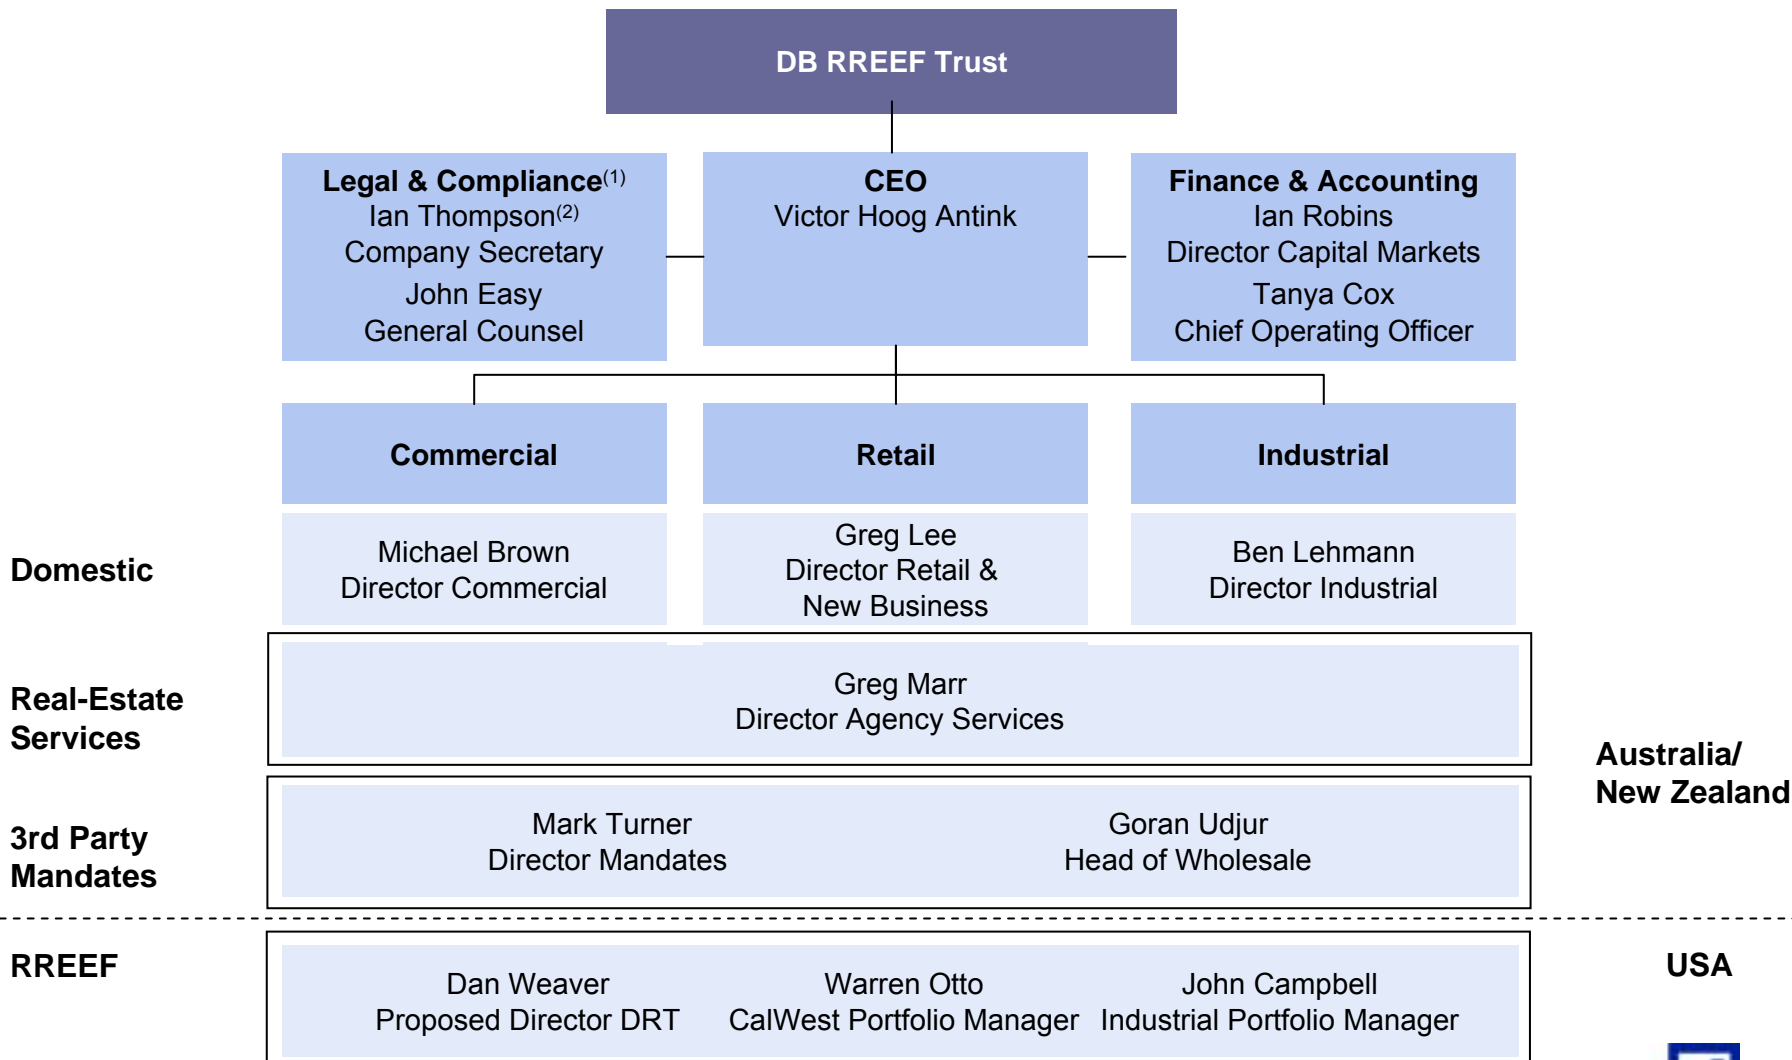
DB RREEF Trust

Legal & Compliance$^{(1)}$
Ian Thompson$^{(2)}$
Company Secretary
John Easy
General Counsel

CEO
Victor Hoog Antink

Finance & Accounting
Ian Robins
Director Capital Markets
Tanya Cox
Chief Operating Officer

Commercial

Retail

Industrial

Domestic

Michael Brown
Director Commercial

Greg Lee
Director Retail &
New Business

Ben Lehmann
Director Industrial

Real-Estate Services

Greg Marr
Director Agency Services

Australia/
New Zealand

3rd Party Mandates

Mark Turner
Director Mandates

Goran Udjur
Head of Wholesale

RREEF

Dan Weaver
Proposed Director DRT

Warren Otto
CalWest Portfolio Manager

John Campbell
Industrial Portfolio Manager

USA